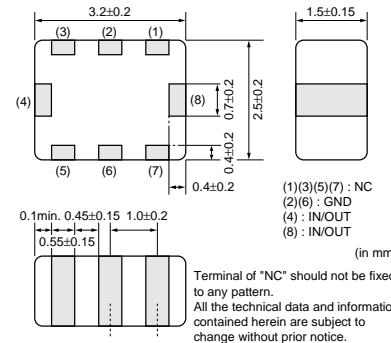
3.2±0.2

(3) (2) (1)

(4) (8)

(5) (6) (7)

0.7±0.2

2.5±0.2

0.4±0.2

0.4±0.2

1.5±0.15

(1)(3)(5)(7) : NC
(2)(6) : GND
(4) : IN/OUT
(8) : IN/OUT

(in mm

0.1min. 0.45±0.15 1.0±0.2

0.55±0.15

Terminal of "NC" should not be fixed to any pattern.
All the technical data and information contained herein are subject to change without prior notice.